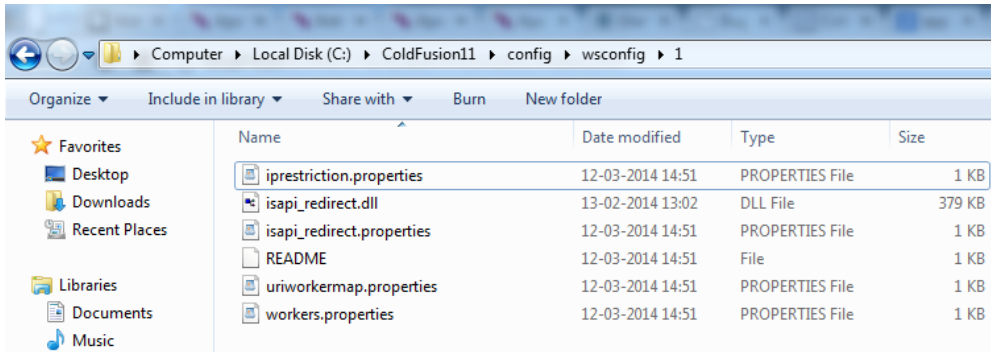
Computer ▸ Local Disk (C:) ▸ ColdFusion11 ▸ config ▸ wsconfig ▸ 1

Organize ▾ Include in library ▾ Share with ▾ Burn New folder

Favorites
Desktop
Downloads
Recent Places

Libraries
Documents
Music

| Name | Date modified | Type | Size |
|---|---|---|---|
| iprestriction.properties | 12-03-2014 14:51 | PROPERTIES File | 1 KB |
| isapi_redirect.dll | 13-02-2014 13:02 | DLL File | 379 KB |
| isapi_redirect.properties | 12-03-2014 14:51 | PROPERTIES File | 1 KB |
| README | 12-03-2014 14:51 | File | 1 KB |
| uriworkermap.properties | 12-03-2014 14:51 | PROPERTIES File | 1 KB |
| workers.properties | 12-03-2014 14:51 | PROPERTIES File | 1 KB |